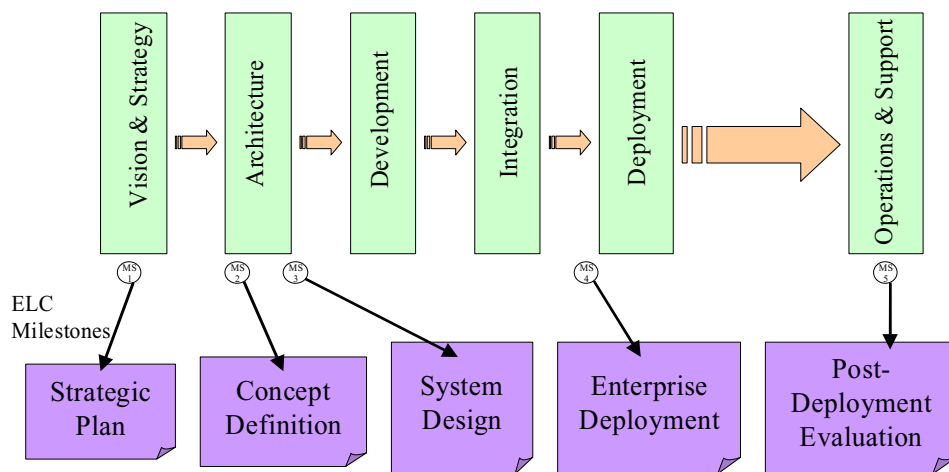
Vision & Strategy

Architecture

Development

Integration

Deployment

Operations & Support

MS 1

MS 2

MS 3

MS 4

MS 5

ELC Milestones

Strategic Plan

Concept Definition

System Design

Enterprise Deployment

Post-Deployment Evaluation